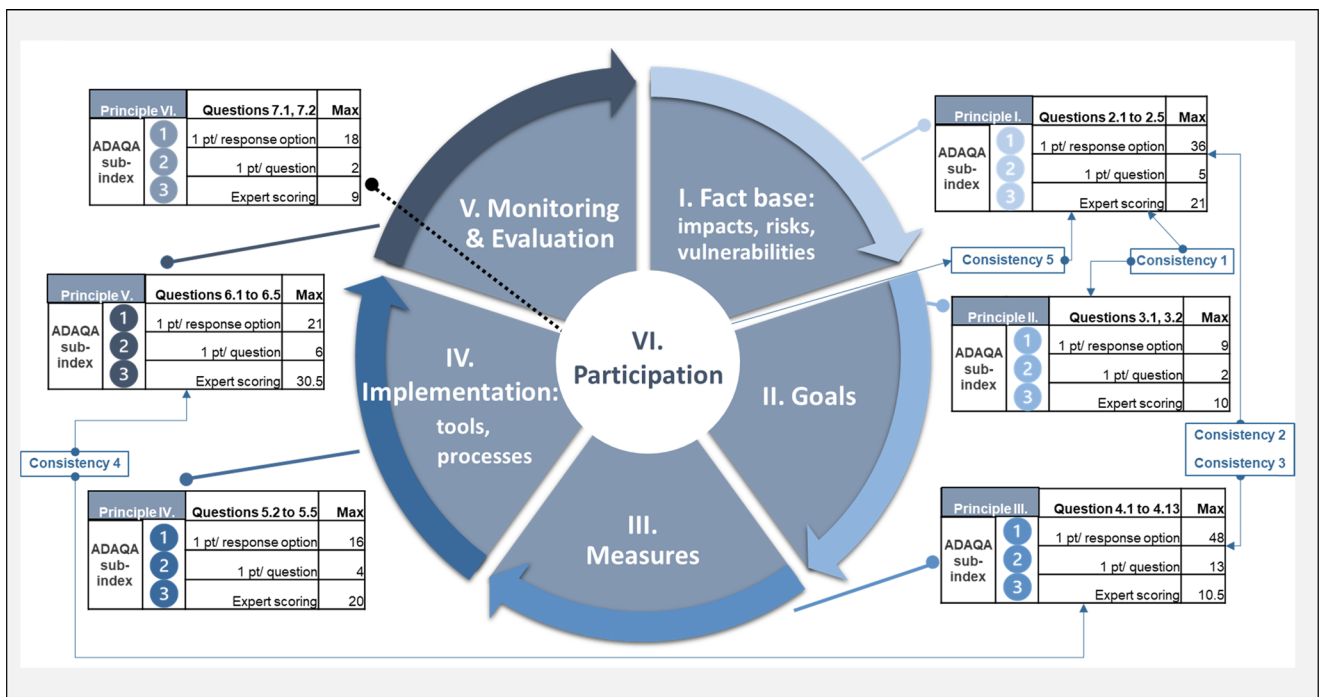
| Principle VI. | | Questions 7.1, 7.2 | Max |
|---|---|---|---|
| ADAQA sub-index | 1 | 1 pt/ response option | 18 |
| | 2 | 1 pt/ question | 2 |
| | 3 | Expert scoring | 9 |

| Principle I. | | Questions 2.1 to 2.5 | Max |
|---|---|---|---|
| ADAQA sub-index | 1 | 1 pt/ response option | 36 |
| | 2 | 1 pt/ question | 5 |
| | 3 | Expert scoring | 21 |

V. Monitoring & Evaluation

I. Fact base: impacts, risks, vulnerabilities

Consistency 5

Consistency 1

| Principle V. | | Questions 6.1 to 6.5 | Max |
|---|---|---|---|
| ADAQA sub-index | 1 | 1 pt/ response option | 21 |
| | 2 | 1 pt/ question | 6 |
| | 3 | Expert scoring | 30.5 |

| Principle II. | | Questions 3.1, 3.2 | Max |
|---|---|---|---|
| ADAQA sub-index | 1 | 1 pt/ response option | 9 |
| | 2 | 1 pt/ question | 2 |
| | 3 | Expert scoring | 10 |

VI. Participation

IV. Implementation: tools, processes

II. Goals

Consistency 4

Consistency 2

Consistency 3

III. Measures

| Principle IV. | | Questions 5.2 to 5.5 | Max |
|---|---|---|---|
| ADAQA sub-index | 1 | 1 pt/ response option | 16 |
| | 2 | 1 pt/ question | 4 |
| | 3 | Expert scoring | 20 |

| Principle III. | | Question 4.1 to 4.13 | Max |
|---|---|---|---|
| ADAQA sub-index | 1 | 1 pt/ response option | 48 |
| | 2 | 1 pt/ question | 13 |
| | 3 | Expert scoring | 10.5 |